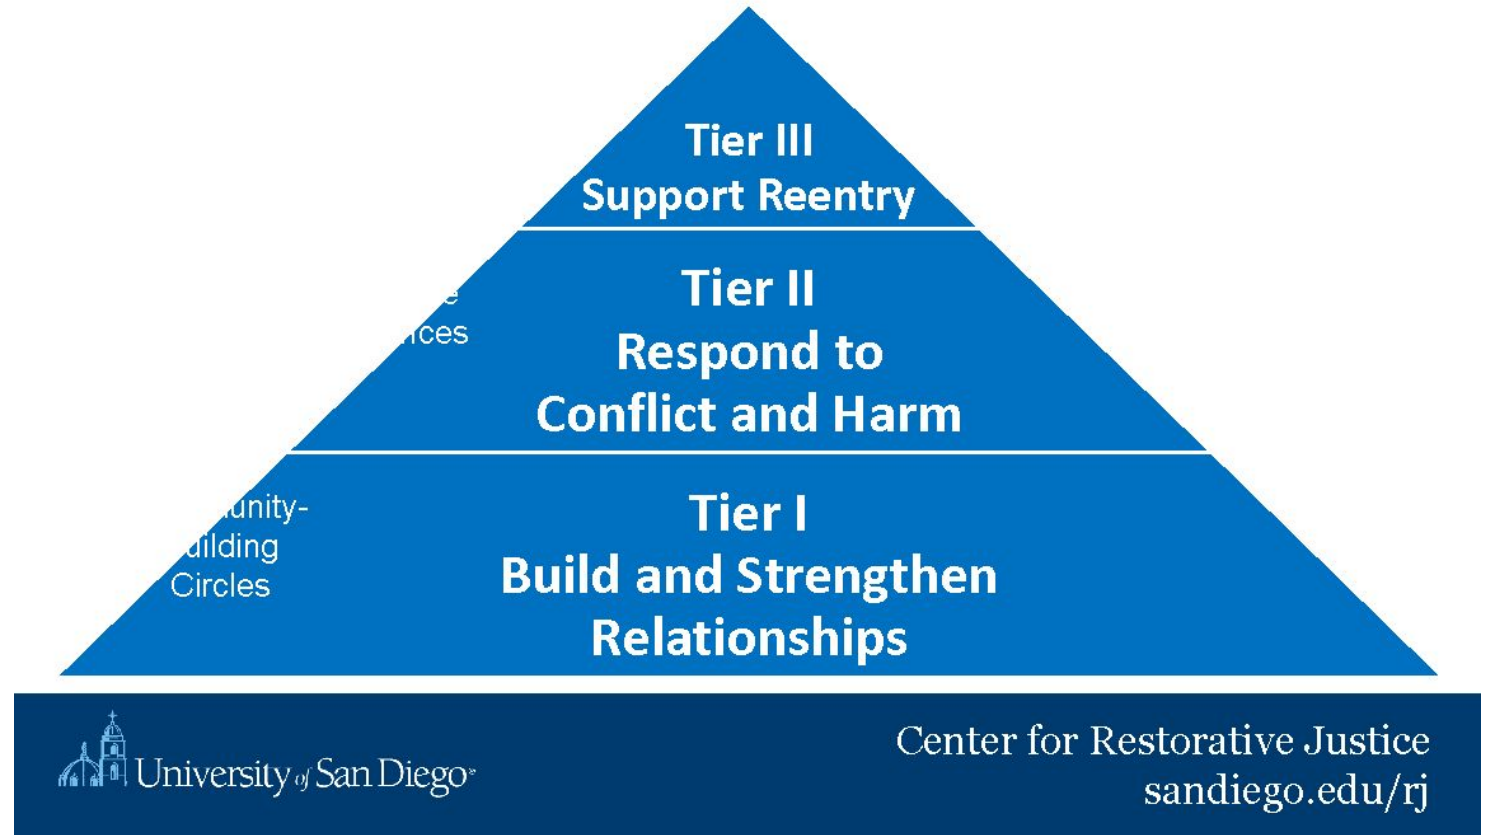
Tier III
Support Reentry

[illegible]e
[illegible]nces

Tier II
Respond to
Conflict and Harm

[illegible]unity-
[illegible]uilding
Circles

Tier I
Build and Strengthen
Relationships

University of San Diego

Center for Restorative Justice
sandiego.edu/rj